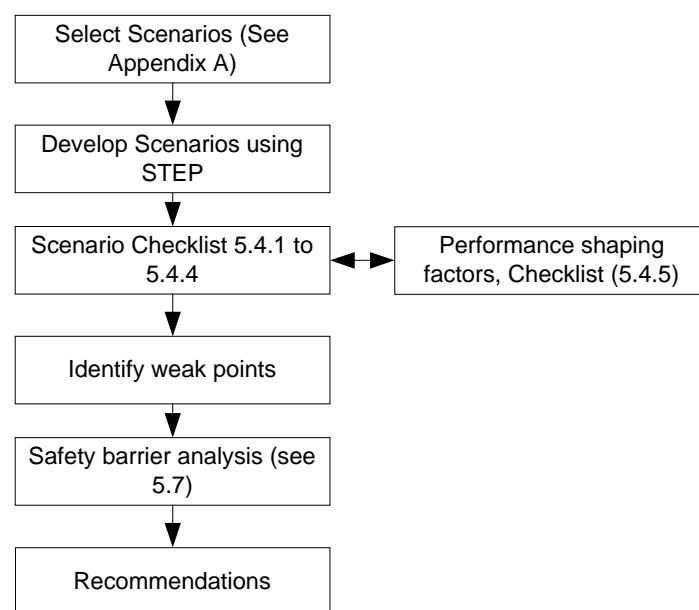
Select Scenarios (See Appendix A)

Develop Scenarios using STEP

Scenario Checklist 5.4.1 to 5.4.4

Performance shaping factors, Checklist (5.4.5)

Identify weak points

Safety barrier analysis (see 5.7)

Recommendations